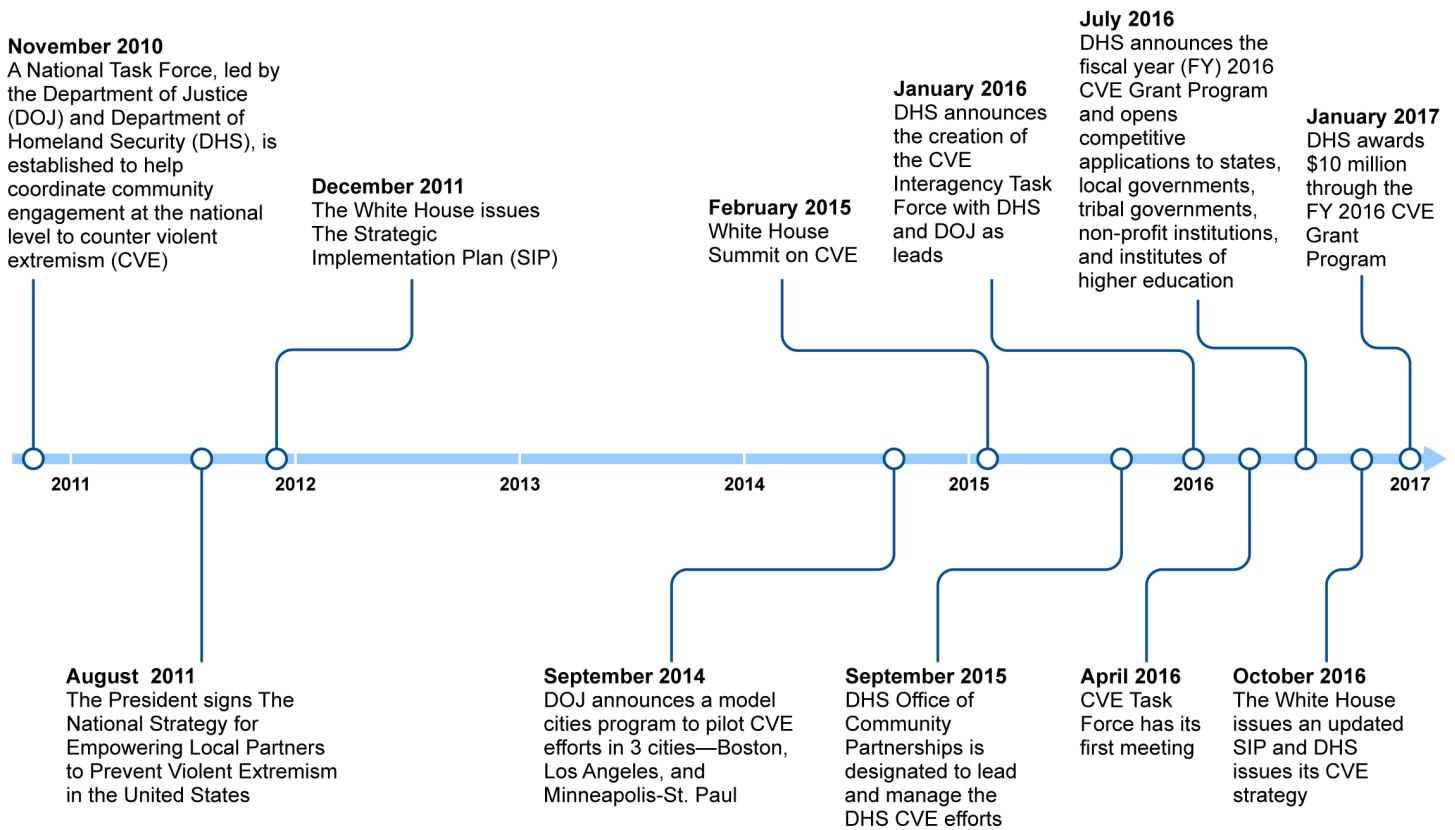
November 2010
A National Task Force, led by the Department of Justice (DOJ) and Department of Homeland Security (DHS), is established to help coordinate community engagement at the national level to counter violent extremism (CVE)

December 2011
The White House issues The Strategic Implementation Plan (SIP)

February 2015
White House Summit on CVE

January 2016
DHS announces the creation of the CVE Interagency Task Force with DHS and DOJ as leads

July 2016
DHS announces the fiscal year (FY) 2016 CVE Grant Program and opens competitive applications to states, local governments, tribal governments, non-profit institutions, and institutes of higher education

January 2017
DHS awards $10 million through the FY 2016 CVE Grant Program

2011 2012 2013 2014 2015 2016 2017

August 2011
The President signs The National Strategy for Empowering Local Partners to Prevent Violent Extremism in the United States

September 2014
DOJ announces a model cities program to pilot CVE efforts in 3 cities—Boston, Los Angeles, and Minneapolis-St. Paul

September 2015
DHS Office of Community Partnerships is designated to lead and manage the DHS CVE efforts

April 2016
CVE Task Force has its first meeting

October 2016
The White House issues an updated SIP and DHS issues its CVE strategy